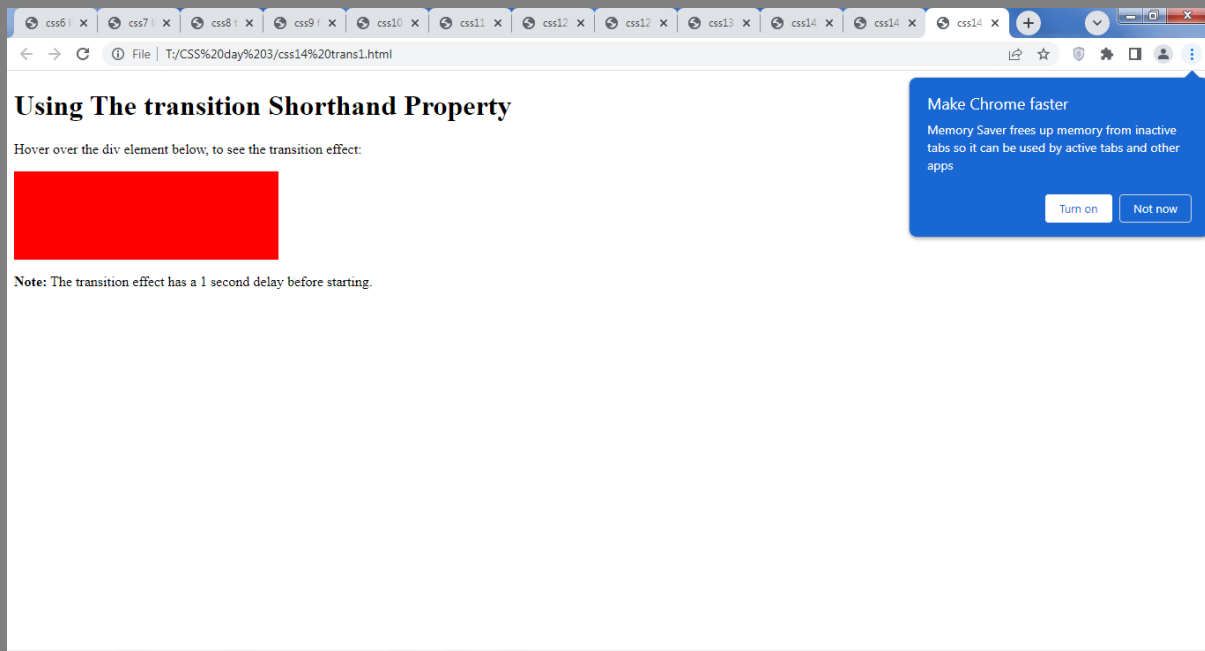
css6 | css7 | css8 | css9 | css10 | css11 | css12 | css12 | css13 | css14 | css14 | css14

File | T:/CSS%20day%203/css14%20trans1.html

# Using The transition Shorthand Property

Hover over the div element below, to see the transition effect:

**Note:** The transition effect has a 1 second delay before starting.

Make Chrome faster

Memory Saver frees up memory from inactive tabs so it can be used by active tabs and other apps

Turn on | Not now